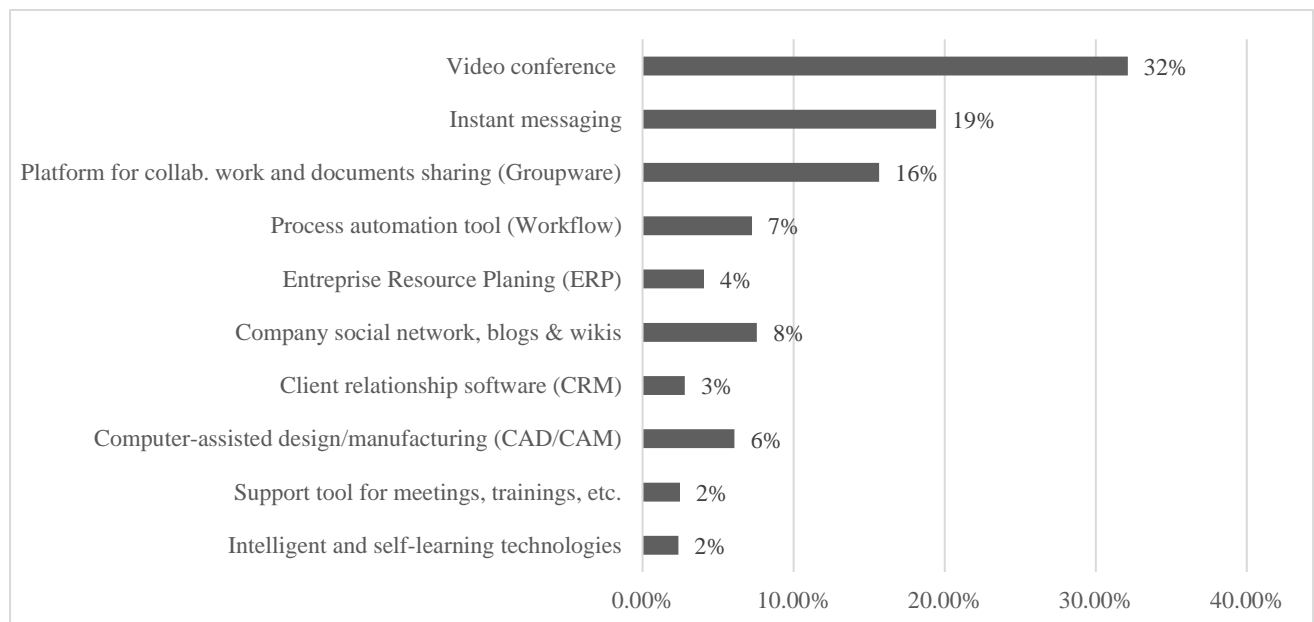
| Category | Value |
|---|---|
| Video conference | 32% |
| Instant messaging | 19% |
| Platform for collab. work and documents sharing (Groupware) | 16% |
| Process automation tool (Workflow) | 7% |
| Entreprise Resource Planing (ERP) | 4% |
| Company social network, blogs & wikis | 8% |
| Client relationship software (CRM) | 3% |
| Computer-assisted design/manufacturing (CAD/CAM) | 6% |
| Support tool for meetings, trainings, etc. | 2% |
| Intelligent and self-learning technologies | 2% |

0.00% 10.00% 20.00% 30.00% 40.00%